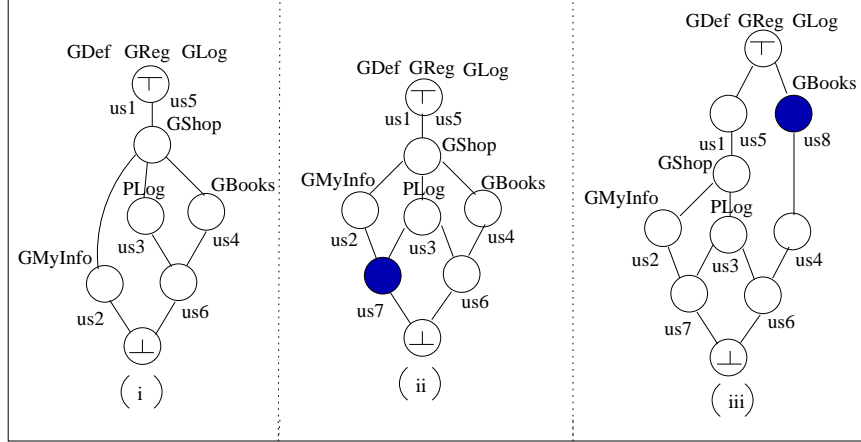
GDef GReg GLog
$\top$
us1 us5
GShop
PLog
GBooks
us3
us4
GMyInfo
us2
us6
$\bot$
( i )

GDef GReg GLog
$\top$
us1 us5
GShop
GMyInfo
PLog
GBooks
us2
us3
us4
us7
us6
$\bot$
( ii )

GDef GReg GLog
$\top$
GBooks
us1 us5
us8
GShop
GMyInfo
PLog
us2
us3
us4
us7
us6
$\bot$
( iii )